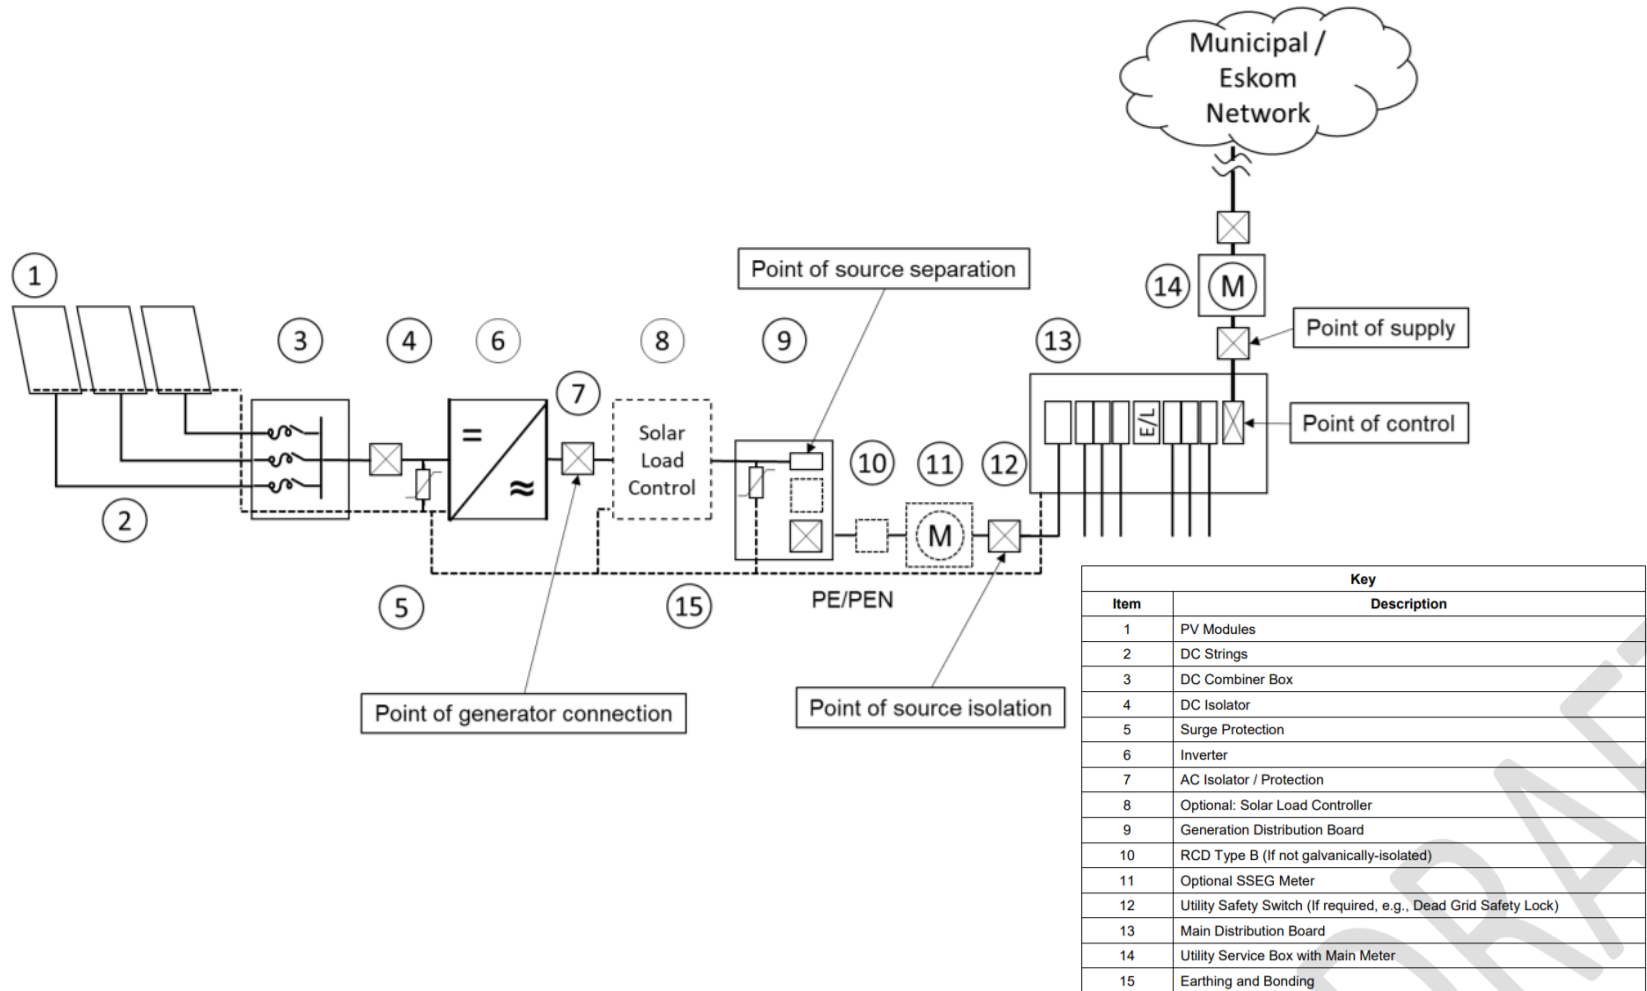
Municipal / Eskom Network

Point of source separation

14 M

Point of supply

1

3 4 6 8 9 13

7

Solar Load Control

= ≈

E/L

Point of control

10 11 12

M M

2

5 15

PE/PEN

Point of generator connection

Point of source isolation

| Key | |
|---|---|
| Item | Description |
| 1 | PV Modules |
| 2 | DC Strings |
| 3 | DC Combiner Box |
| 4 | DC Isolator |
| 5 | Surge Protection |
| 6 | Inverter |
| 7 | AC Isolator / Protection |
| 8 | Optional: Solar Load Controller |
| 9 | Generation Distribution Board |
| 10 | RCD Type B (If not galvanically-isolated) |
| 11 | Optional SSEG Meter |
| 12 | Utility Safety Switch (If required, e.g., Dead Grid Safety Lock) |
| 13 | Main Distribution Board |
| 14 | Utility Service Box with Main Meter |
| 15 | Earthing and Bonding |

DRAFT